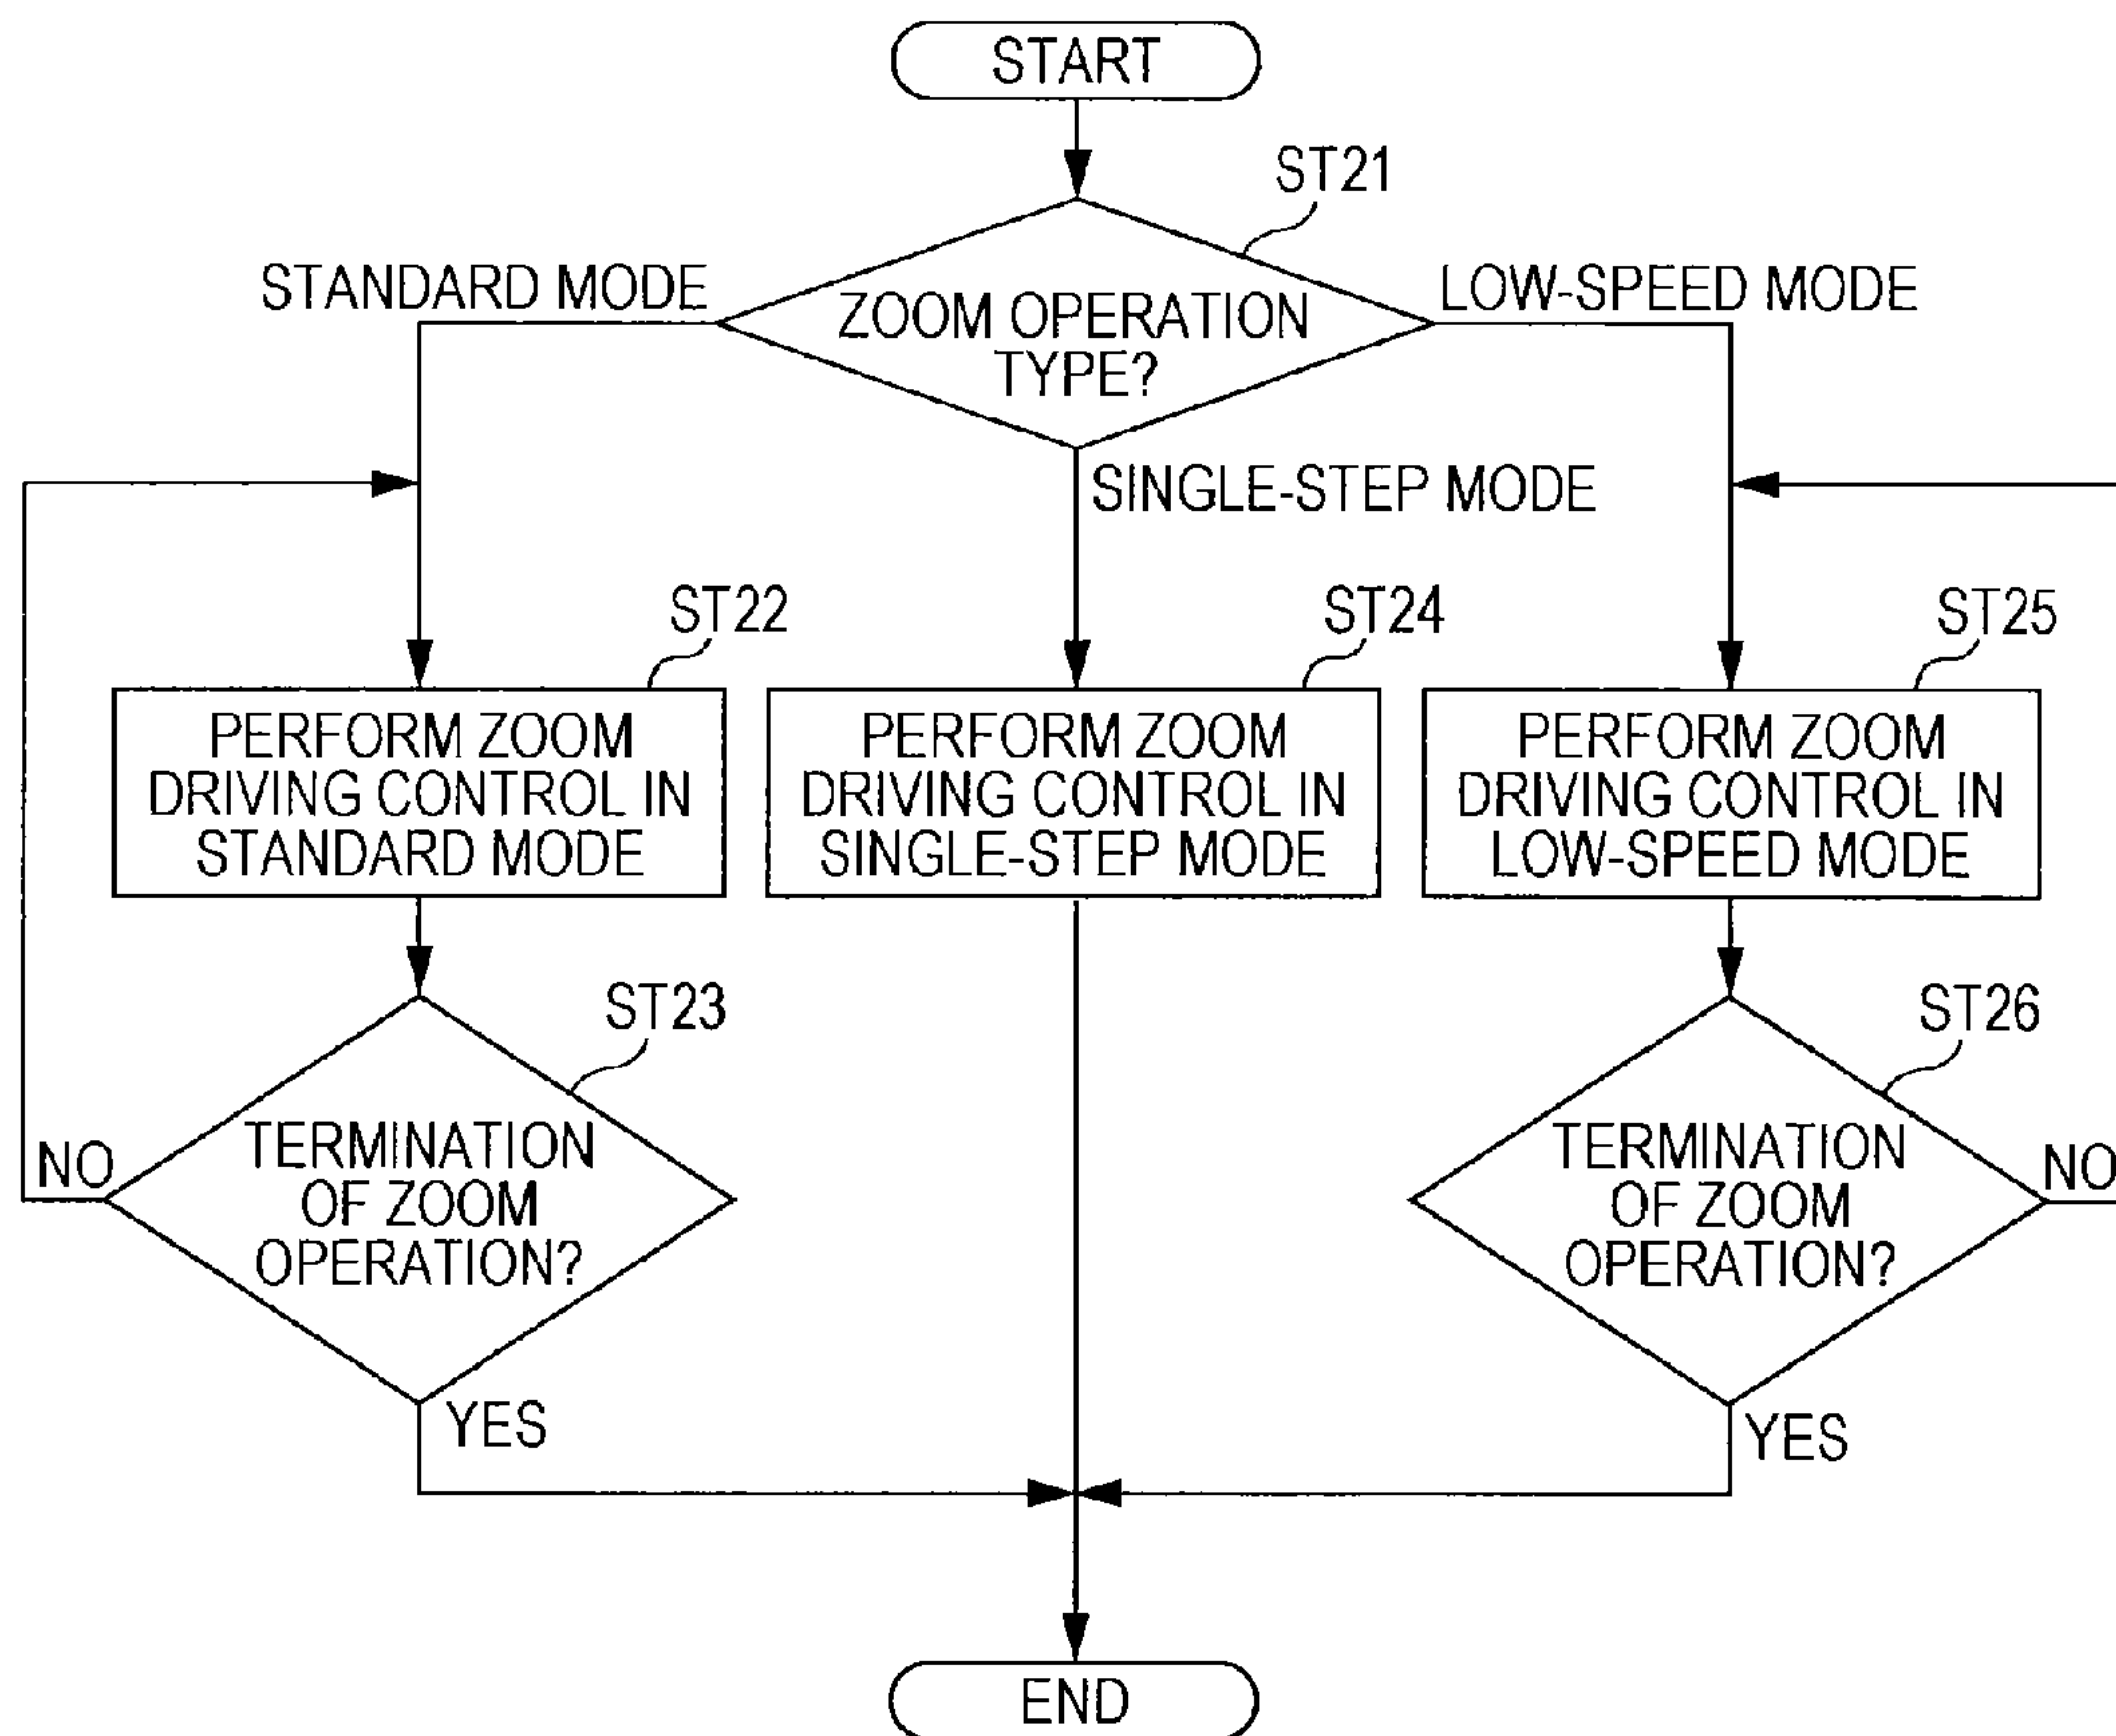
START

ST21

ZOOM OPERATION TYPE?

STANDARD MODE

LOW-SPEED MODE

SINGLE-STEP MODE

ST22

PERFORM ZOOM DRIVING CONTROL IN STANDARD MODE

ST24

PERFORM ZOOM DRIVING CONTROL IN SINGLE-STEP MODE

ST25

PERFORM ZOOM DRIVING CONTROL IN LOW-SPEED MODE

ST23

TERMINATION OF ZOOM OPERATION?

NO

YES

ST26

TERMINATION OF ZOOM OPERATION?

NO

YES

END